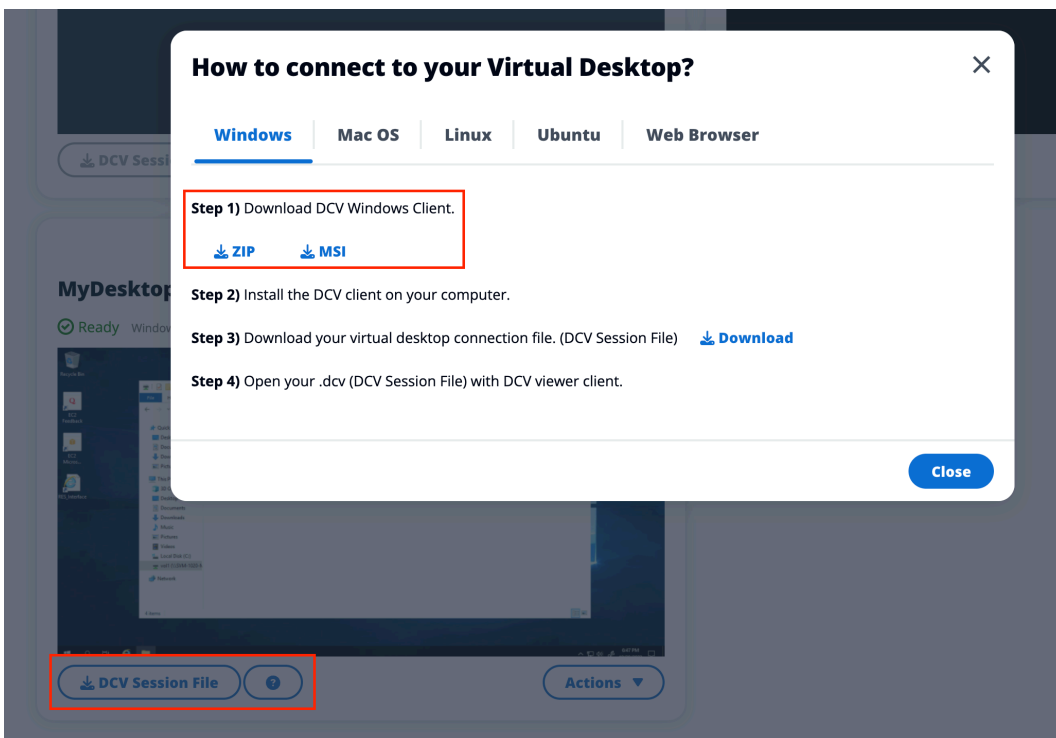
How to connect to your Virtual Desktop?

✕

Windows Mac OS Linux Ubuntu Web Browser

Step 1) Download DCV Windows Client.

ZIP MSI

Step 2) Install the DCV client on your computer.

Step 3) Download your virtual desktop connection file. (DCV Session File) Download

Step 4) Open your .dcv (DCV Session File) with DCV viewer client.

Close

DCV Sessi

MyDesktop

Ready Window

DCV Session File

Actions ▼